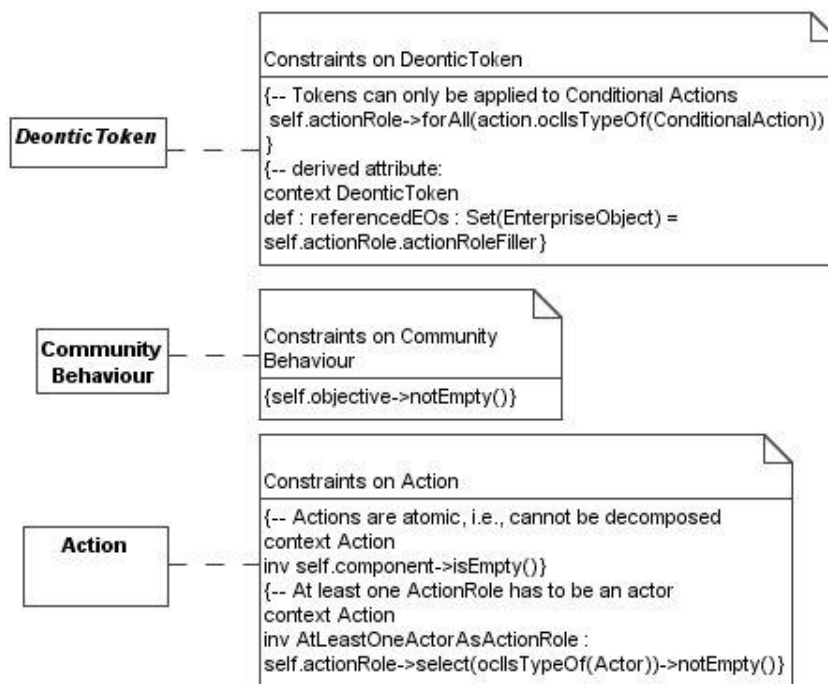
DeonticToken

Constraints on DeonticToken

{-- Tokens can only be applied to Conditional Actions
self.actionRole->forAll(action.oclIsTypeOf(ConditionalAction))
}
{-- derived attribute:
context DeonticToken
def : referencedEOs : Set(EnterpriseObject) =
self.actionRole.actionRoleFiller}

Community Behaviour

Constraints on Community Behaviour

{self.objective->notEmpty()}

Action

Constraints on Action

{-- Actions are atomic, i.e., cannot be decomposed
context Action
inv self.component->isEmpty()}
{-- At least one ActionRole has to be an actor
context Action
inv AtLeastOneActorAsActionRole :
self.actionRole->select(oclIsTypeOf(Actor))->notEmpty()}